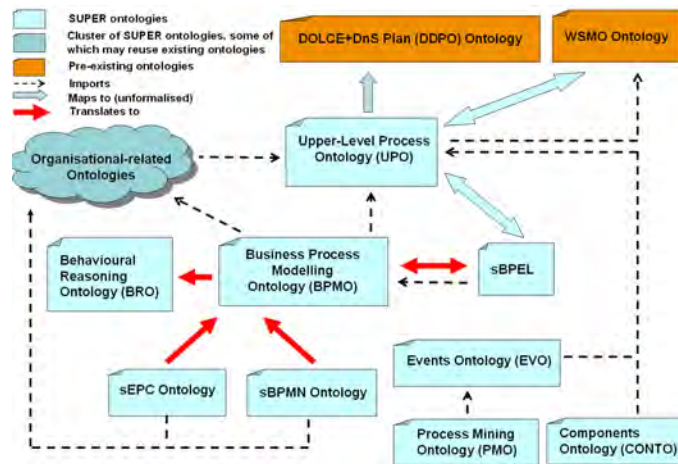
SUPER ontologies
Cluster of SUPER ontologies, some of which may reuse existing ontologies
Pre-existing ontologies
Imports
Maps to (unformalised)
Translates to

DOLCE+DnS Plan (DDPO) Ontology

WSMO Ontology

Organisational-related Ontologies

Upper-Level Process Ontology (UPO)

Behavioural Reasoning Ontology (BRO)

Business Process Modelling Ontology (BPMO)

sBPEL

sEPC Ontology

sBPMN Ontology

Events Ontology (EVO)

Process Mining Ontology (PMO)

Components Ontology (CONTO)